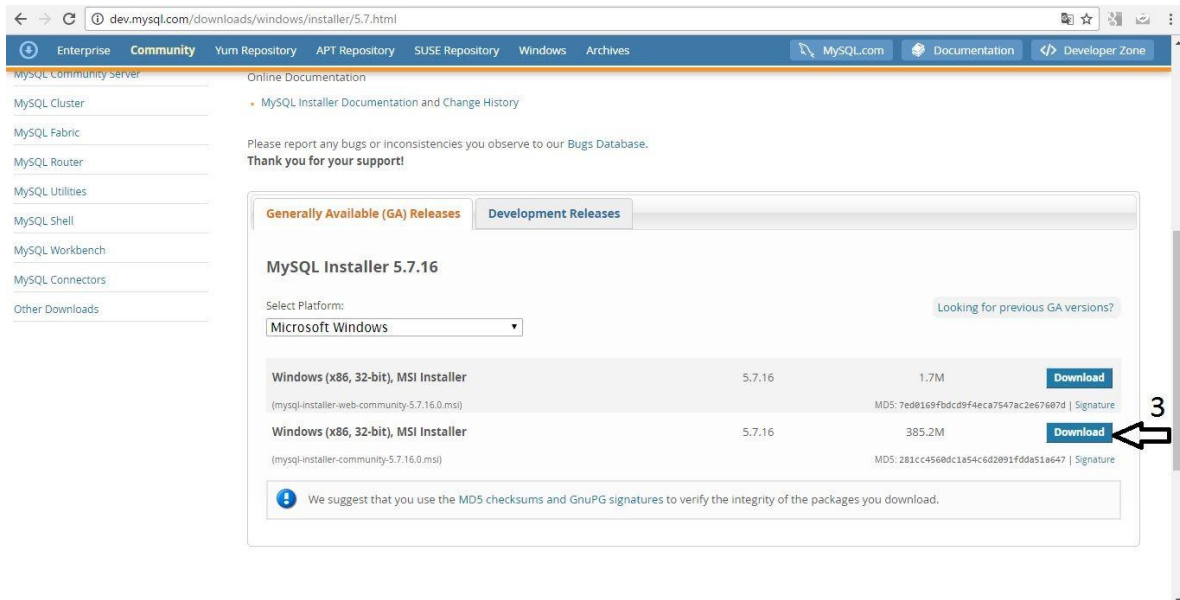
dev.mysql.com/downloads/windows/installer/5.7.html

Enterprise Community Yum Repository APT Repository SUSE Repository Windows Archives

MySQL.com Documentation Developer Zone

MySQL Community Server
MySQL Cluster
MySQL Fabric
MySQL Router
MySQL Utilities
MySQL Shell
MySQL Workbench
MySQL Connectors
Other Downloads

Online Documentation

• MySQL Installer Documentation and Change History

Please report any bugs or inconsistencies you observe to our Bugs Database.
Thank you for your support!

Generally Available (GA) Releases | Development Releases

MySQL Installer 5.7.16

Select Platform:
Microsoft Windows

Looking for previous GA versions?

| | | | |
|---|---|---|---|
| Windows (x86, 32-bit), MSI Installer | 5.7.16 | 1.7M | Download |
| (mysql-installer-web-community-5.7.16.0.msi) | | | MD5: 7ed0169fbdcd9f4eca7547ac2e67607d \| Signature |
| Windows (x86, 32-bit), MSI Installer | 5.7.16 | 385.2M | Download |
| (mysql-installer-community-5.7.16.0.msi) | | | MD5: 281cc4560dc1a54c6d2091fdda51a647 \| Signature |

3

We suggest that you use the MD5 checksums and GnuPG signatures to verify the integrity of the packages you download.